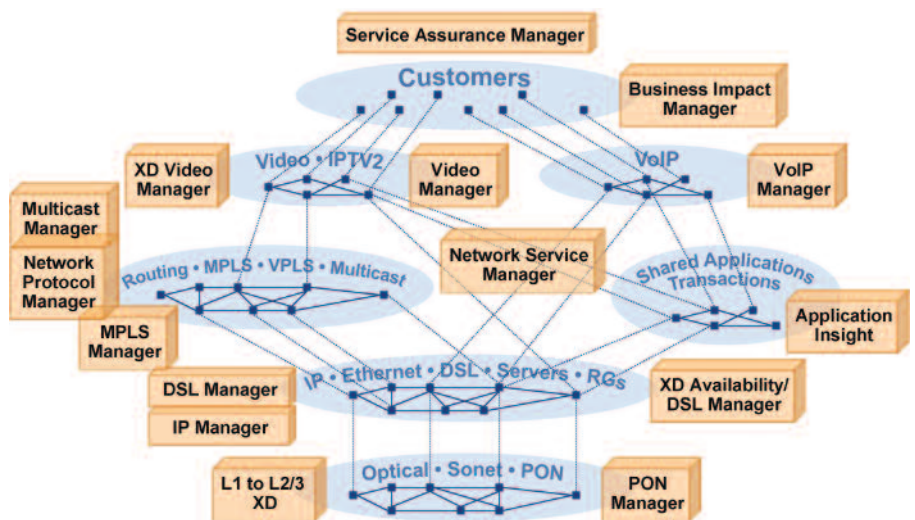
Service Assurance Manager

Customers

Business Impact Manager

XD Video Manager

Video • IPTV2

Video Manager

VoIP

VoIP Manager

Multicast Manager

Network Protocol Manager

Routing • MPLS • VPLS • Multicast

Network Service Manager

Shared Applications Transactions

Application Insight

MPLS Manager

DSL Manager

IP • Ethernet • DSL • Servers • RGs

XD Availability/ DSL Manager

IP Manager

L1 to L2/3 XD

Optical • Sonet • PON

PON Manager